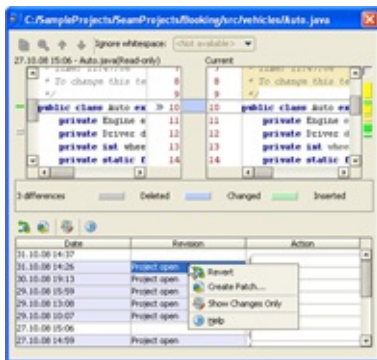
C:/SampleProjects/SeamProjects/booking/src/vehicles/Auto.java

Ignore whitespace: <not available>

27.10.08 15:06 - Auto.java(Read-only)

Current

* To change this te
*/
public class Auto ex
private Engine e
private Driver d
private int whe
private static I

8
9
10
11
12
13
14

8
9
10
11
12
13
14

* To change this te
*/
public class Auto ex
private Engine e
private Driver d
private int whe
private static I

3 differences

Deleted

Changed

Inserted

| Date | Revision | Action |
|---|---|---|
| 31.10.08 14:37 | | |
| 31.10.08 14:26 | Project open | |
| 31.10.08 19:13 | Project open | |
| 29.10.08 15:59 | Project open | |
| 29.10.08 13:08 | Project open | |
| 29.10.08 10:07 | Project open | |
| 27.10.08 15:06 | | |
| 27.10.08 14:59 | Project open | |

Revert
Create Patch...
Show Changes Only
Help